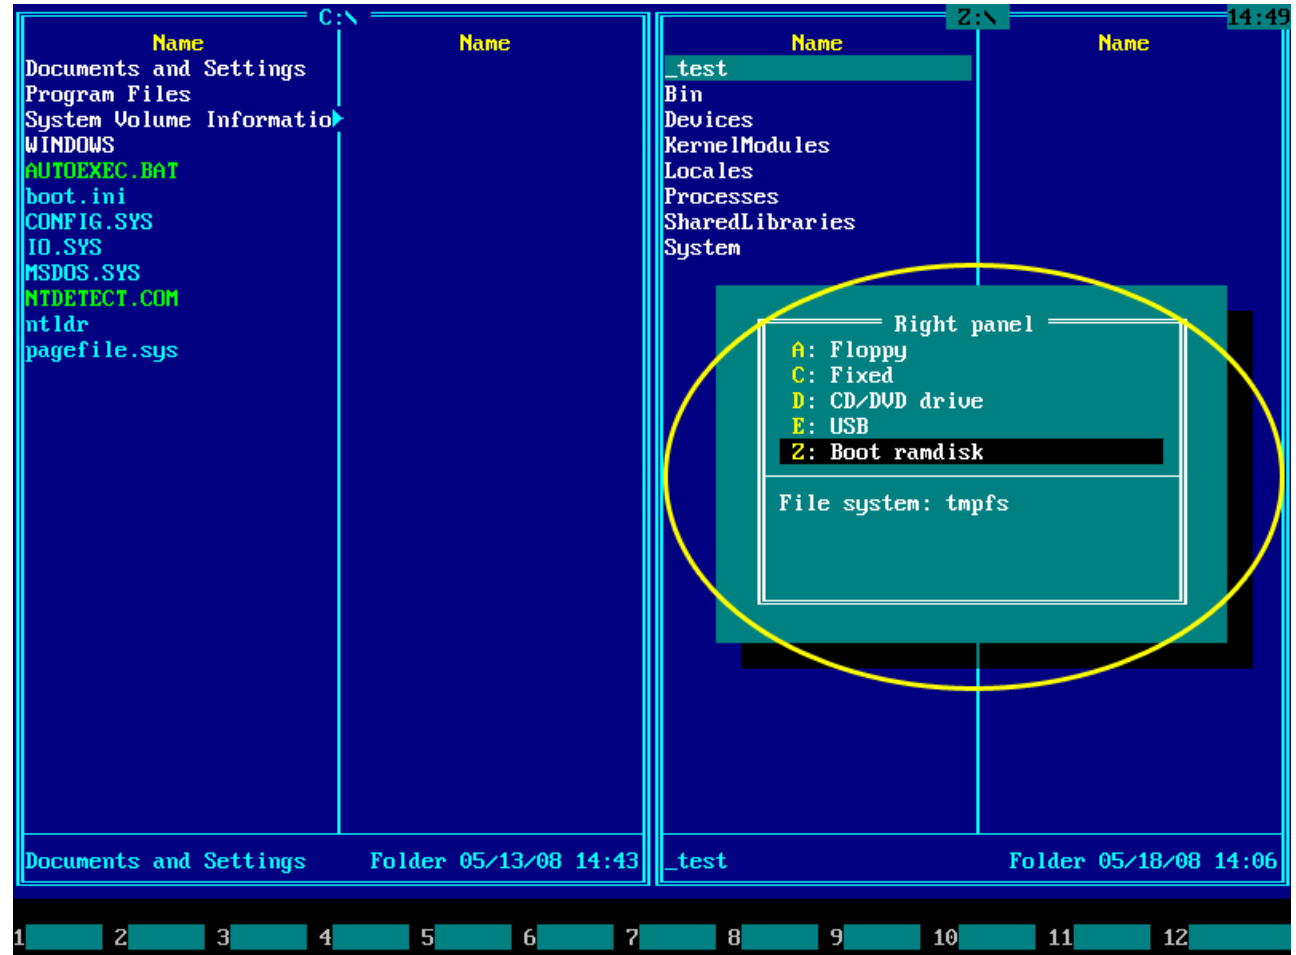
C:\

| Name | Name |
|---|---|
| Documents and Settings | |
| Program Files | |
| System Volume Informatio | |
| WINDOWS | |
| AUTOEXEC.BAT | |
| boot.ini | |
| CONFIG.SYS | |
| IO.SYS | |
| MSDOS.SYS | |
| NTDETECT.COM | |
| ntldr | |
| pagefile.sys | |

Documents and Settings Folder 05/13/08 14:43

Z:\

14:49

| Name | Name |
|---|---|
| _test | |
| Bin | |
| Devices | |
| KernelModules | |
| Locales | |
| Processes | |
| SharedLibraries | |
| System | |

Right panel
A: Floppy
C: Fixed
D: CD/DVD drive
E: USB
Z: Boot ramdisk

File system: tmpfs

_test Folder 05/18/08 14:06

1 2 3 4 5 6 7 8 9 10 11 12